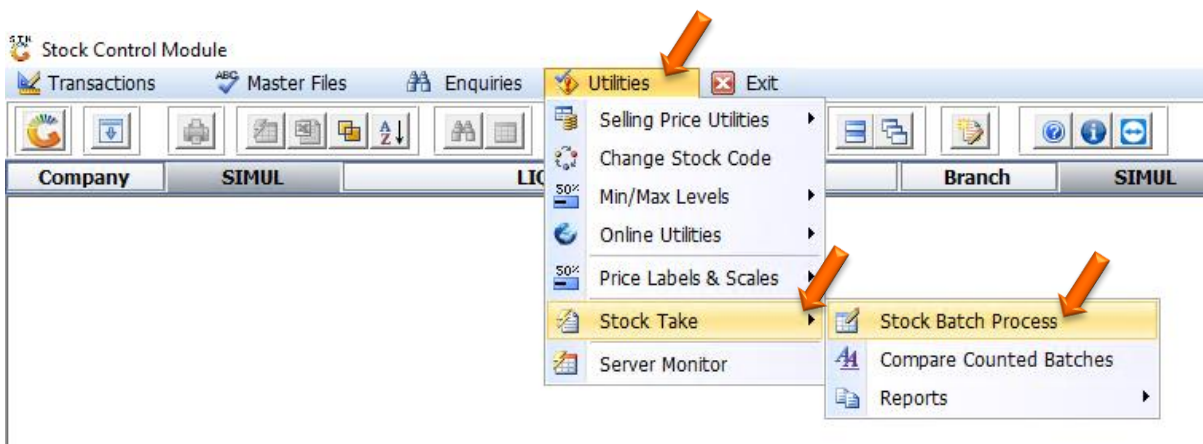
Stock Control Module

Transactions Master Files Enquiries Utilities Exit

Company SIMUL LIC Branch SIMUL

Selling Price Utilities
Change Stock Code
Min/Max Levels
Online Utilities
Price Labels & Scales
Stock Take
Server Monitor

Stock Batch Process
Compare Counted Batches
Reports